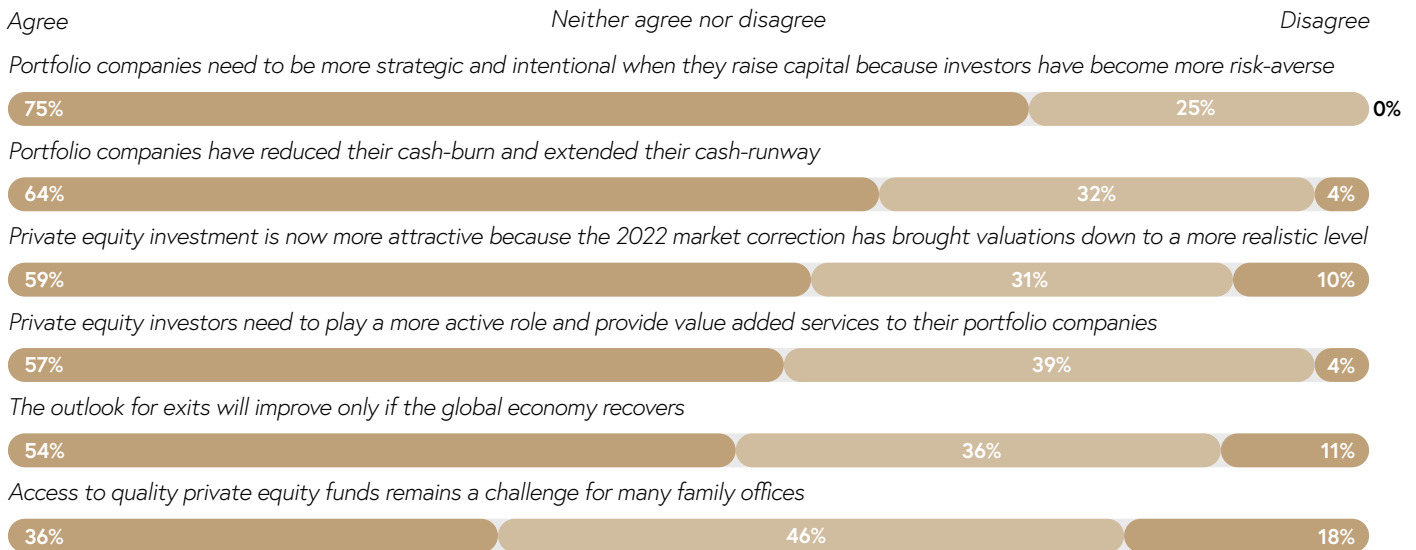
Agree Neither agree nor disagree Disagree

Portfolio companies need to be more strategic and intentional when they raise capital because investors have become more risk-averse

75% 25% 0%

Portfolio companies have reduced their cash-burn and extended their cash-runway

64% 32% 4%

Private equity investment is now more attractive because the 2022 market correction has brought valuations down to a more realistic level

59% 31% 10%

Private equity investors need to play a more active role and provide value added services to their portfolio companies

57% 39% 4%

The outlook for exits will improve only if the global economy recovers

54% 36% 11%

Access to quality private equity funds remains a challenge for many family offices

36% 46% 18%